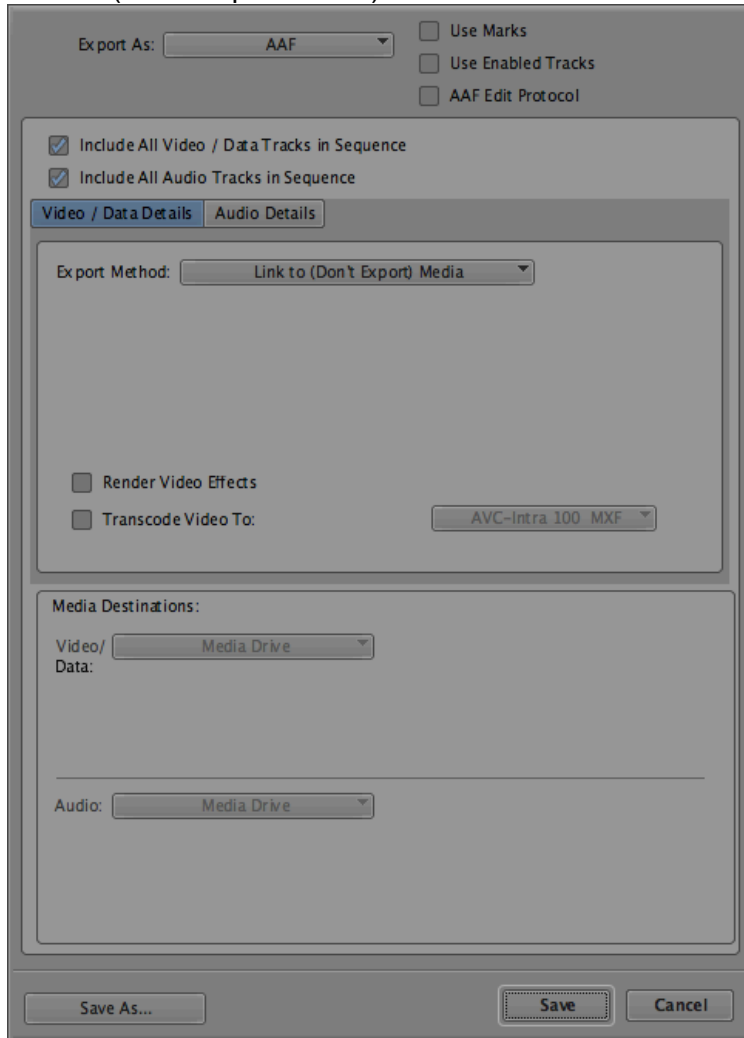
Export As: AAF

Use Marks

Use Enabled Tracks

AAF Edit Protocol

Include All Video / Data Tracks in Sequence

Include All Audio Tracks in Sequence

Video / Data Details | Audio Details

Export Method: Link to (Don't Export) Media

Render Video Effects

Transcode Video To: AVC-Intra 100 MXF

Media Destinations:

Video/ Data: Media Drive

Audio: Media Drive

Save As...

Save

Cancel